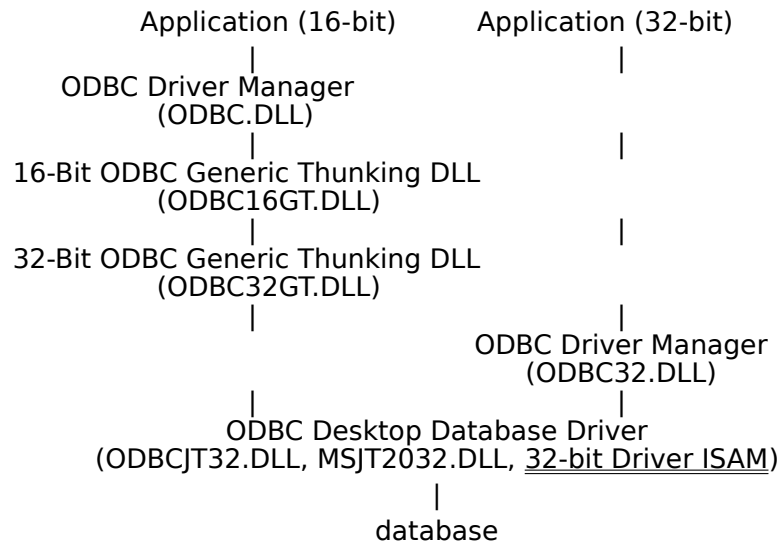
Application (16-bit)

Application (32-bit)

ODBC Driver Manager (ODBC.DLL)

16-Bit ODBC Generic Thunking DLL (ODBC16GT.DLL)

32-Bit ODBC Generic Thunking DLL (ODBC32GT.DLL)

ODBC Driver Manager (ODBC32.DLL)

ODBC Desktop Database Driver (ODBCJT32.DLL, MSJT2032.DLL, 32-bit Driver ISAM)

database